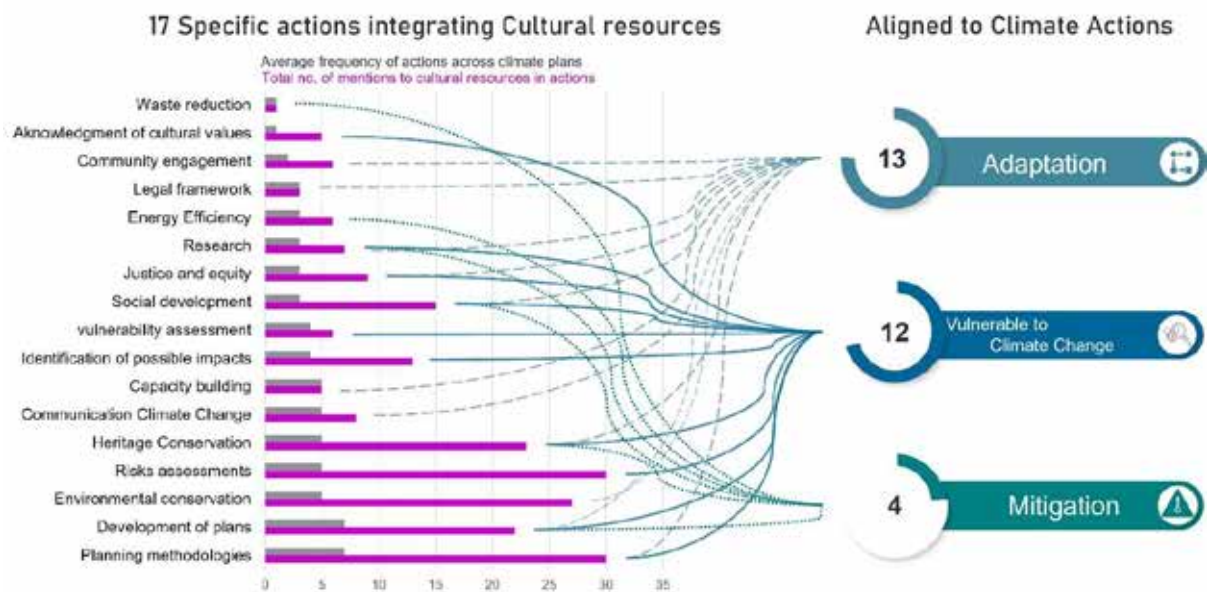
17 Specific actions integrating Cultural resources

Average frequency of actions across climate plans
Total no. of mentions to cultural resources in actions

Waste reduction
Aknowledgment of cultural values
Community engagement
Legal framework
Energy Efficiency
Research
Justice and equity
Social development
vulnerability assessment
Identification of possible impacts
Capacity building
Communication Climate Change
Heritage Conservation
Risks assessments
Environmental conservation
Development of plans
Planning methodologies

0 5 10 15 20 25 30 35

Aligned to Climate Actions

13 Adaptation

12 Vulnerable to Climate Change

4 Mitigation